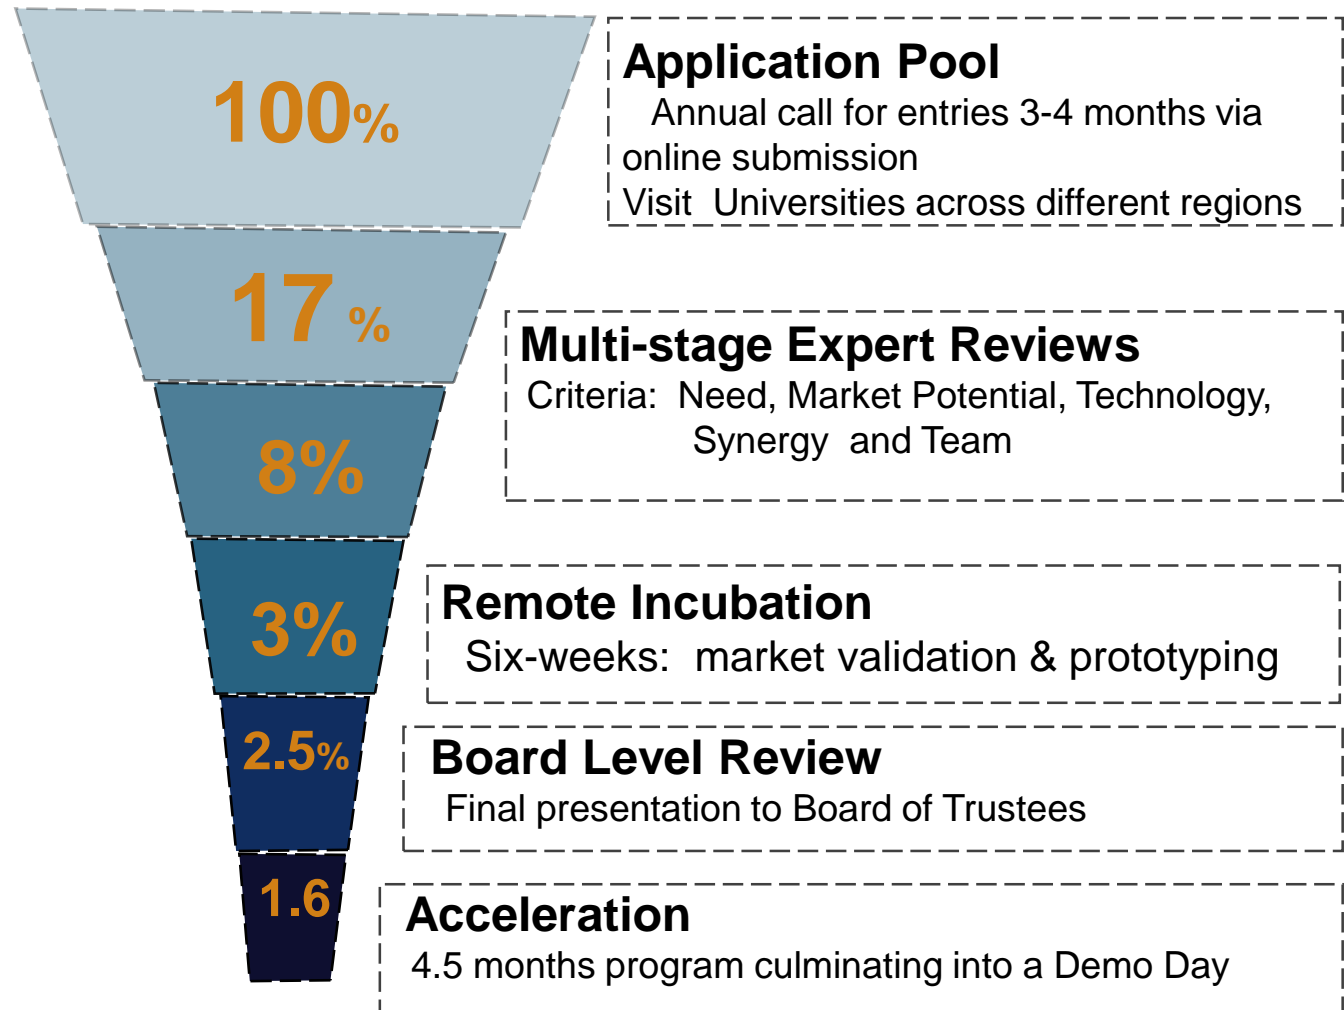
100%

Application Pool
Annual call for entries 3-4 months via online submission
Visit Universities across different regions

17 %

Multi-stage Expert Reviews
Criteria: Need, Market Potential, Technology, Synergy and Team

8%

3%

Remote Incubation
Six-weeks: market validation & prototyping

2.5%

Board Level Review
Final presentation to Board of Trustees

1.6

Acceleration
4.5 months program culminating into a Demo Day